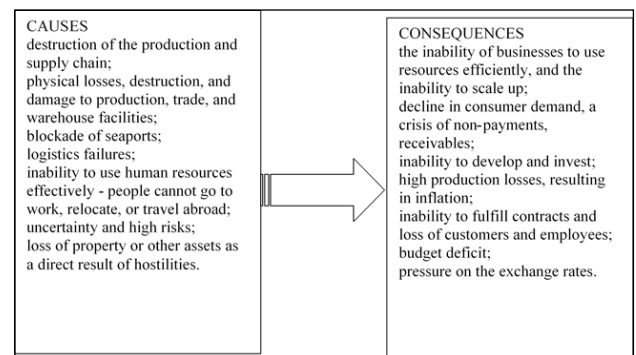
CAUSES
destruction of the production and supply chain;
physical losses, destruction, and damage to production, trade, and warehouse facilities;
blockade of seaports;
logistics failures;
inability to use human resources effectively - people cannot go to work, relocate, or travel abroad;
uncertainty and high risks;
loss of property or other assets as a direct result of hostilities.

CONSEQUENCES
the inability of businesses to use resources efficiently, and the inability to scale up;
decline in consumer demand, a crisis of non-payments, receivables;
inability to develop and invest;
high production losses, resulting in inflation;
inability to fulfill contracts and loss of customers and employees;
budget deficit;
pressure on the exchange rates.